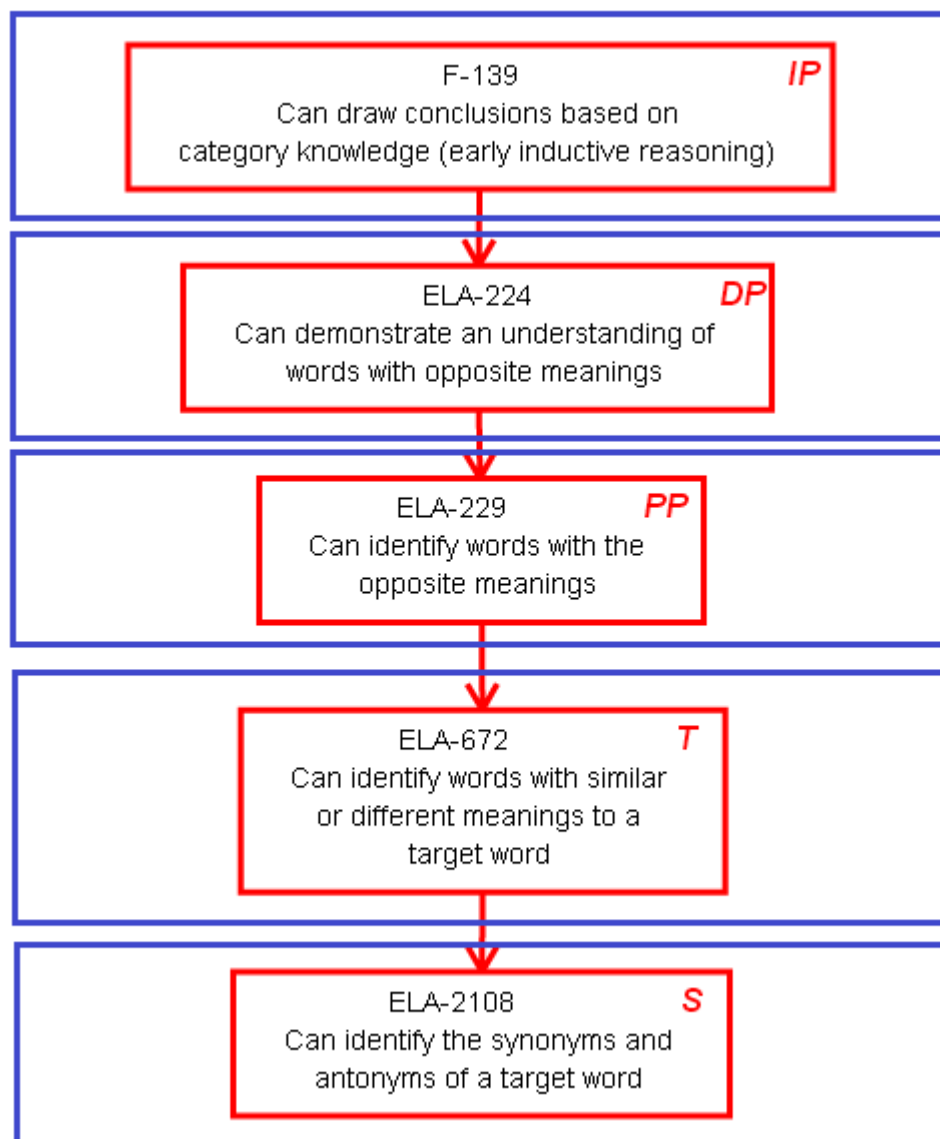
F-139
IP
Can draw conclusions based on category knowledge (early inductive reasoning)

ELA-224
DP
Can demonstrate an understanding of words with opposite meanings

ELA-229
PP
Can identify words with the opposite meanings

ELA-672
T
Can identify words with similar or different meanings to a target word

ELA-2108
S
Can identify the synonyms and antonyms of a target word